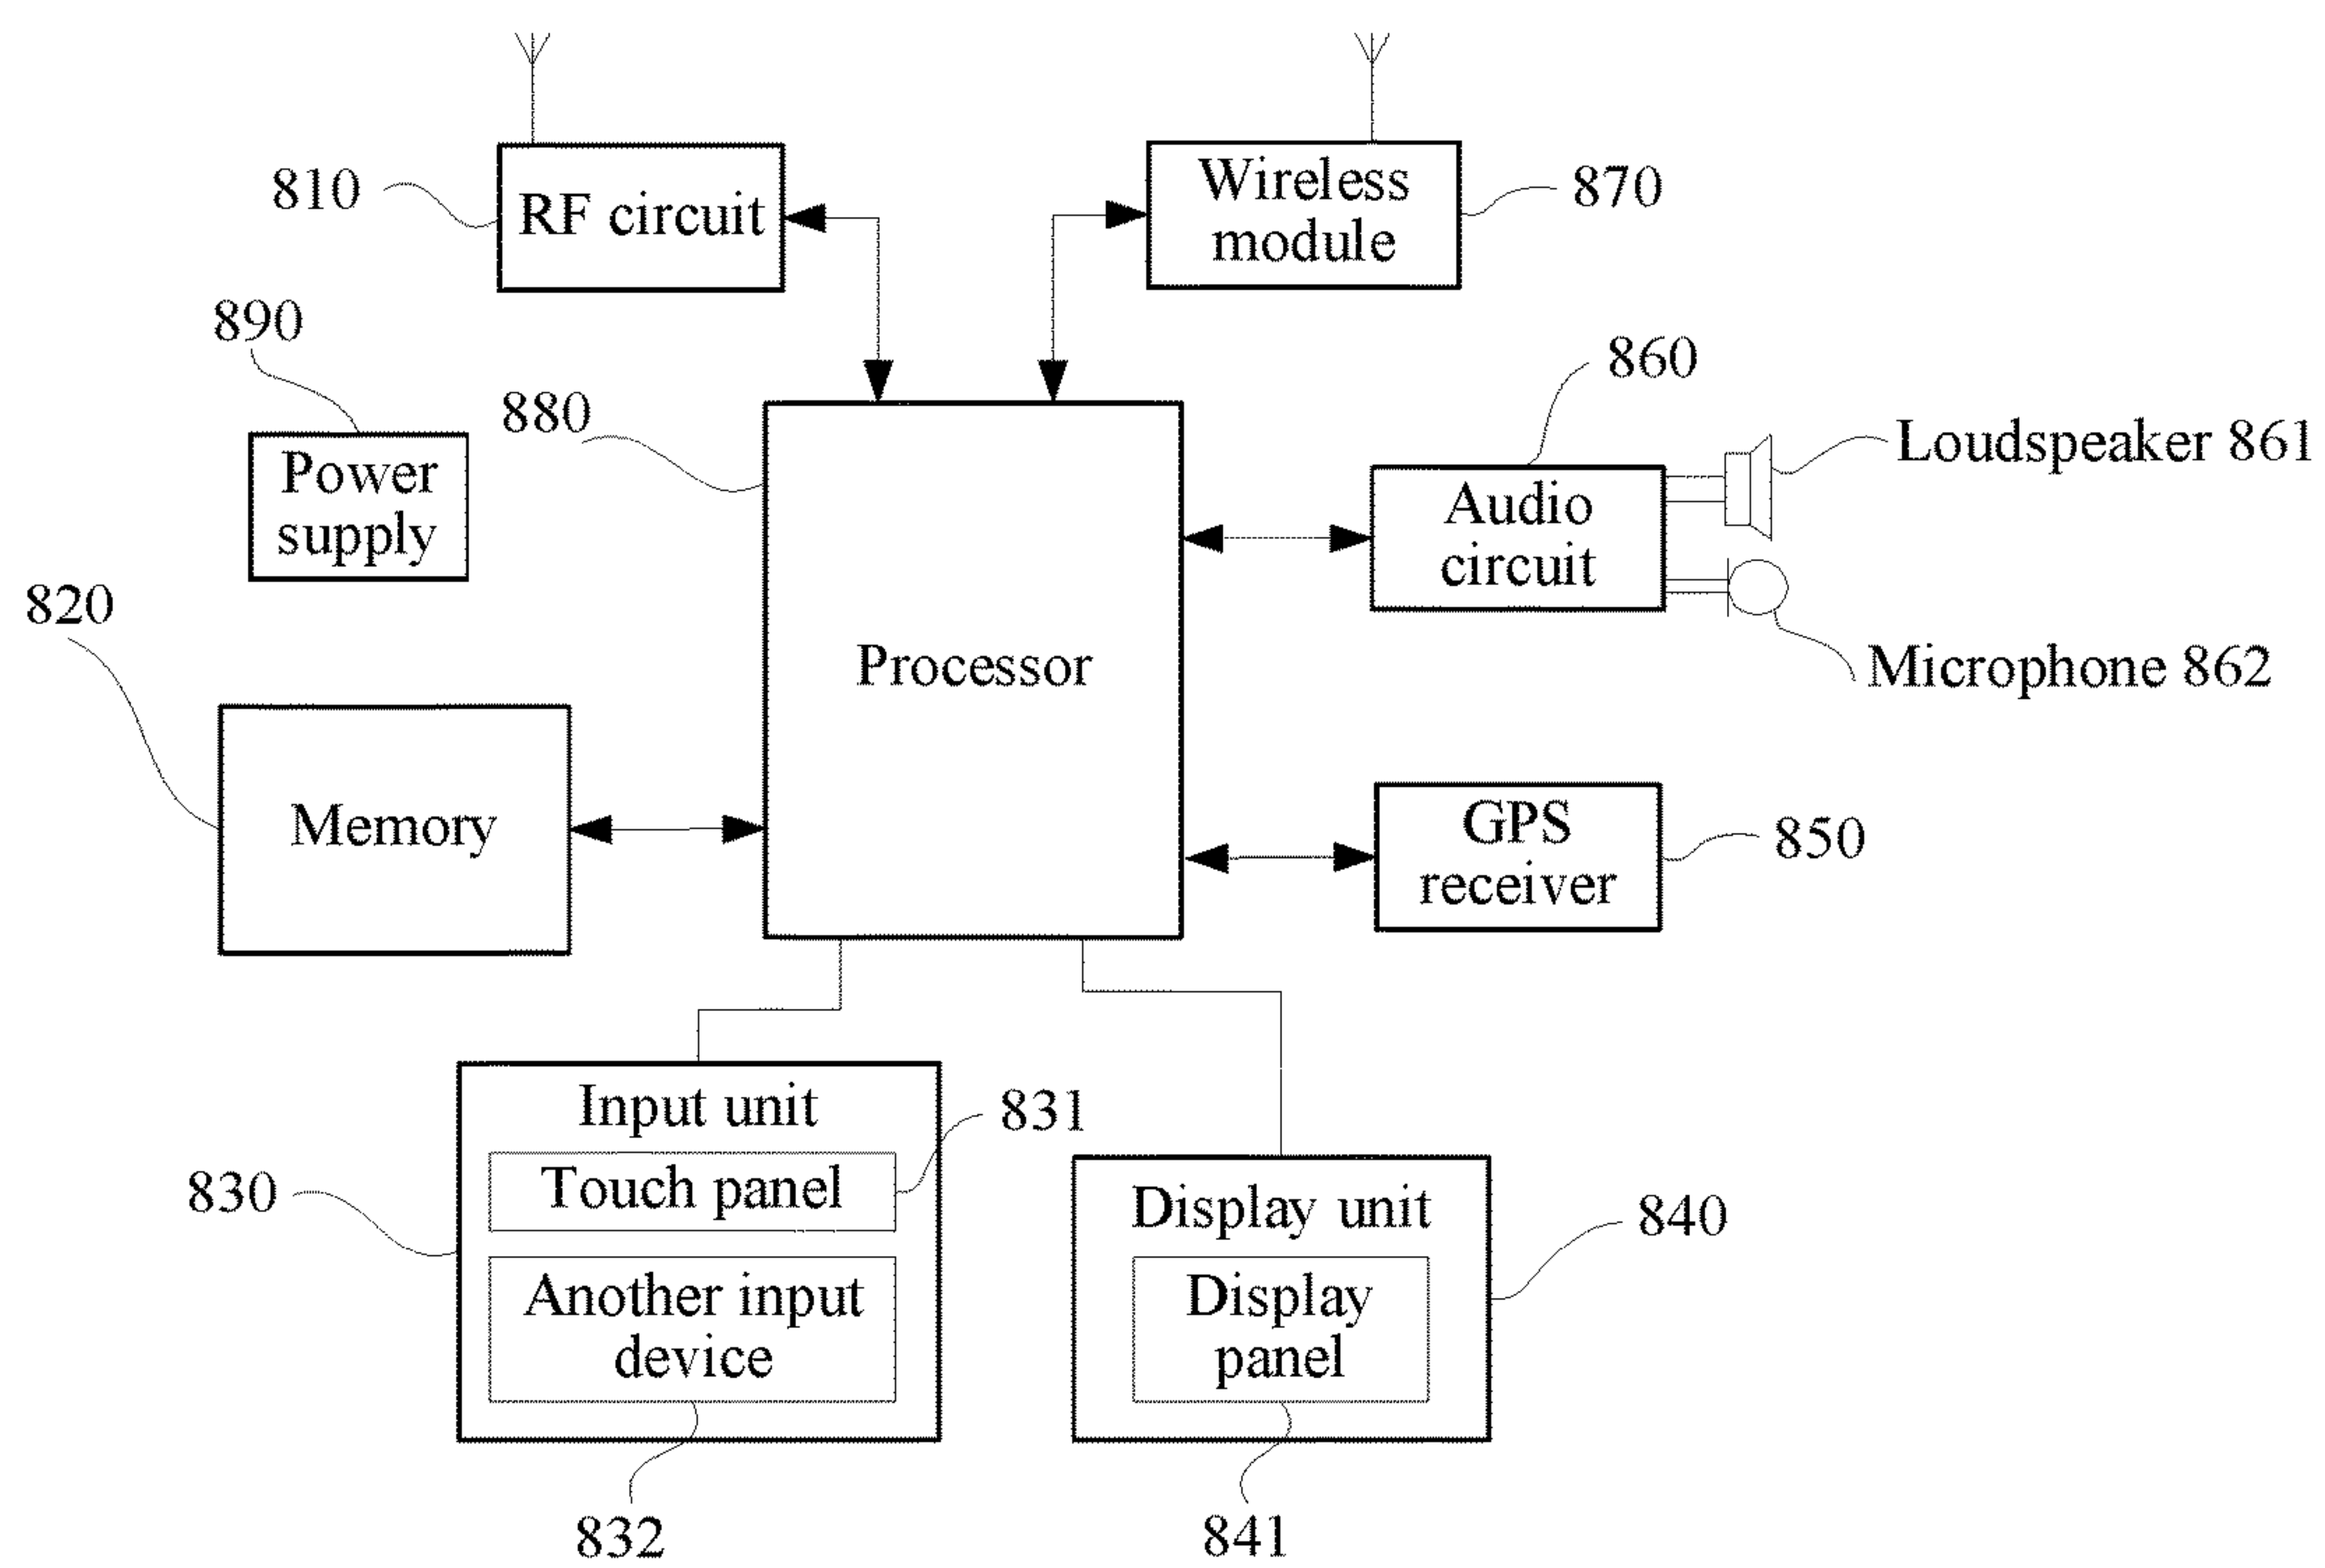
810
RF circuit

Wireless module
870

890
Power supply

880

Processor

860
Loudspeaker 861
Audio circuit
Microphone 862

820
Memory

GPS receiver
850

Input unit
831
Touch panel
830
Another input device

Display unit
840
Display panel

832

841